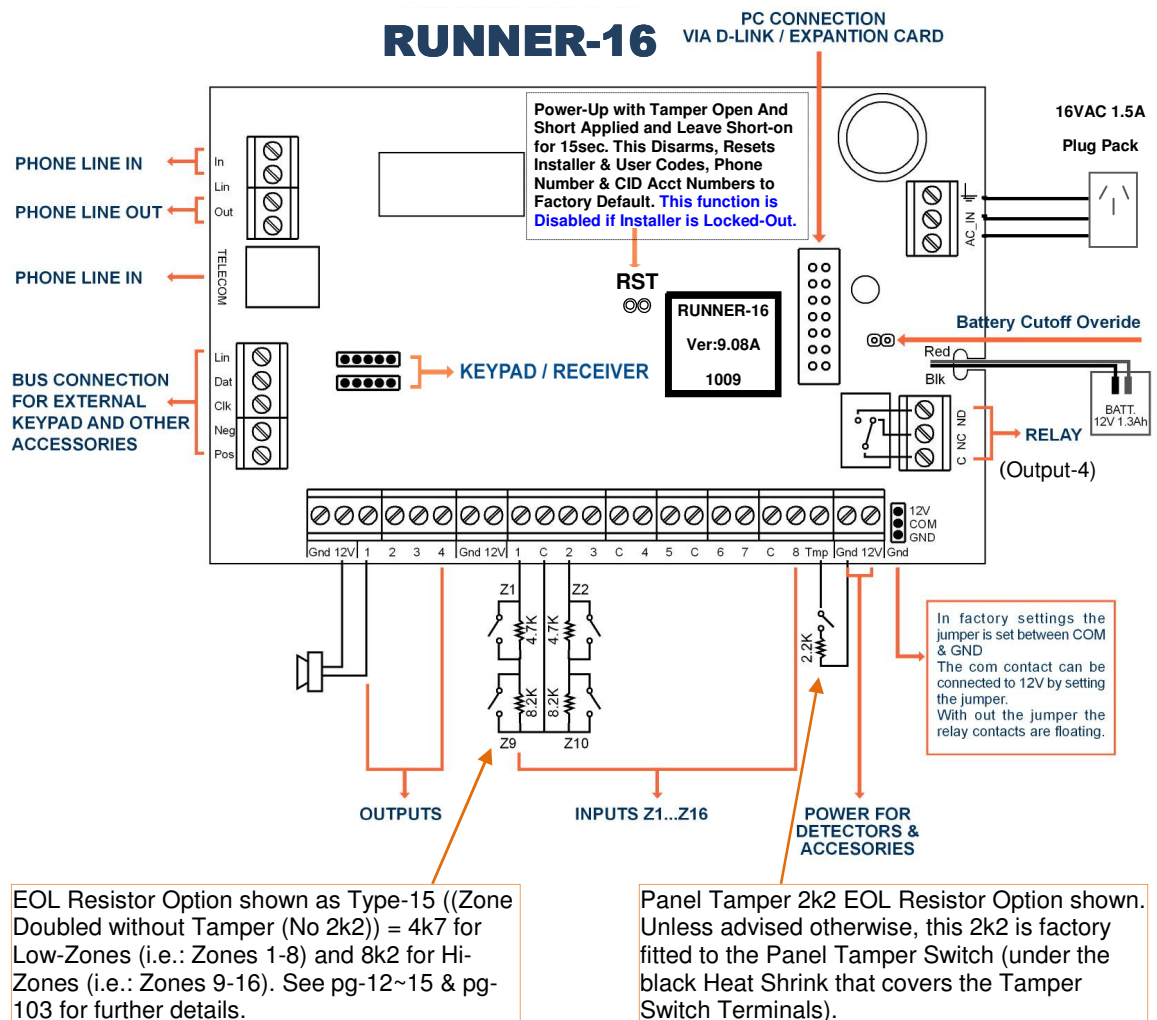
RUNNER-16

PC CONNECTION VIA D-LINK / EXPANTION CARD

Power-Up with Tamper Open And Short Applied and Leave Short-on for 15sec. This Disarms, Resets Installer & User Codes, Phone Number & CID Acct Numbers to Factory Default. This function is Disabled if Installer is Locked-Out.

16VAC 1.5A

Plug Pack

PHONE LINE IN

PHONE LINE OUT

PHONE LINE IN

In
Lin
Out
TELECOM

AC_IN

RST

RUNNER-16

Ver:9.08A

1009

Battery Cutoff Overide

Red
Blk

BATT. 12V 1.3Ah

Lin
Dat
Clk
Neg
Pos

BUS CONNECTION FOR EXTERNAL KEYPAD AND OTHER ACCESSORIES

KEYPAD / RECEIVER

NO NC C

RELAY

(Output-4)

12V
COM
GND

Gnd 12V 1 2 3 4 Gnd 12V 1 C 2 3 C 4 5 C 6 7 C 8 Tmp Gnd 12V Gnd

Z1 Z2
4.7K 4.7K
8.2K 8.2K
Z9 Z10
2.2K

In factory settings the jumper is set between COM & GND
The com contact can be connected to 12V by setting the jumper.
With out the jumper the relay contacts are floating.

OUTPUTS

INPUTS Z1...Z16

POWER FOR DETECTORS & ACCESORIES

EOL Resistor Option shown as Type-15 ((Zone Doubled without Tamper (No 2k2)) = 4k7 for Low-Zones (i.e.: Zones 1-8) and 8k2 for Hi-Zones (i.e.: Zones 9-16). See pg-12~15 & pg-103 for further details.

Panel Tamper 2k2 EOL Resistor Option shown. Unless advised otherwise, this 2k2 is factory fitted to the Panel Tamper Switch (under the black Heat Shrink that covers the Tamper Switch Terminals).